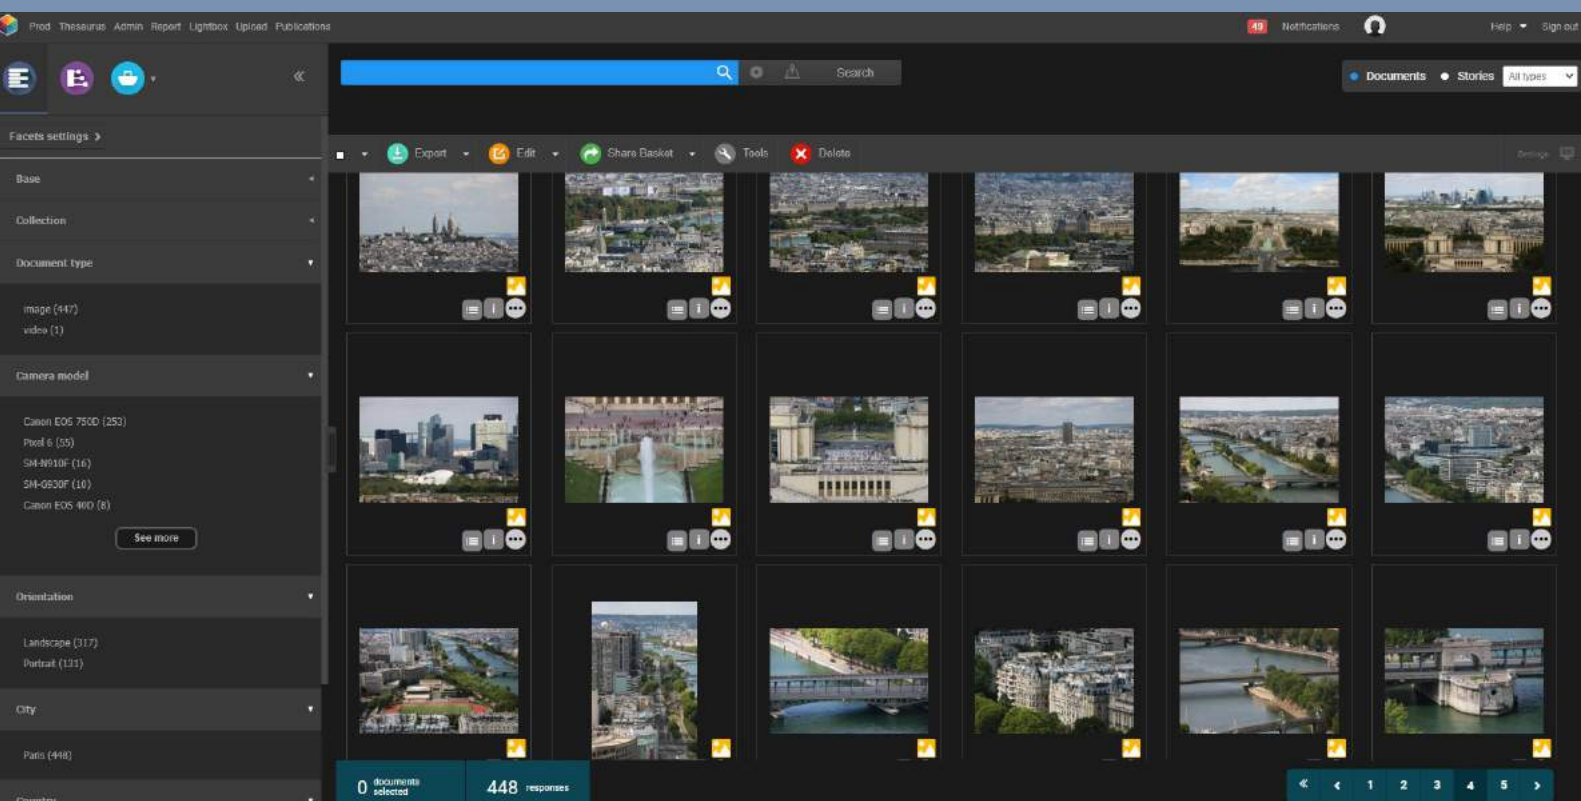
Prod Thesaurus Admin Report Lightbox Upload Publications

49 Notifications

Help Sign out

Search

Documents Stories All types

Facets settings

Export Edit Share Basket Tools Delete

Settings

Base

Collection

Document type

image (447)
video (1)

Camera model

Canon EOS 750D (253)
Pixel 6 (55)
SM-N910F (16)
SM-G930F (10)
Canon EOS 40D (8)

See more

Orientation

Landscape (317)
Portrait (131)

City

Paris (448)

Country

0 documents selected

448 responses

« ‹ 1 2 3 4 5 ›